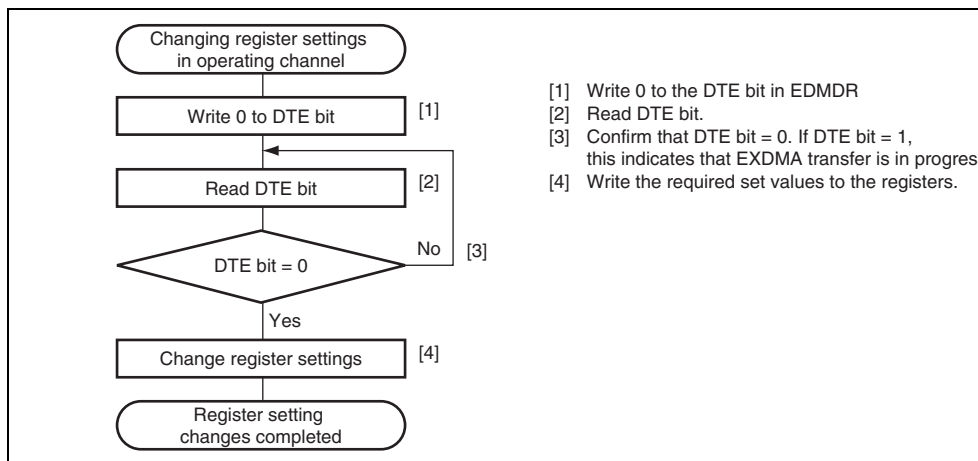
Changing register settings in operating channel

Write 0 to DTE bit

[1]

Read DTE bit

[2]

DTE bit = 0

No

[3]

Yes

Change register settings

[4]

Register setting changes completed

[1] Write 0 to the DTE bit in EDMDR
[2] Read DTE bit.
[3] Confirm that DTE bit = 0. If DTE bit = 1, this indicates that EXDMA transfer is in progres
[4] Write the required set values to the registers.